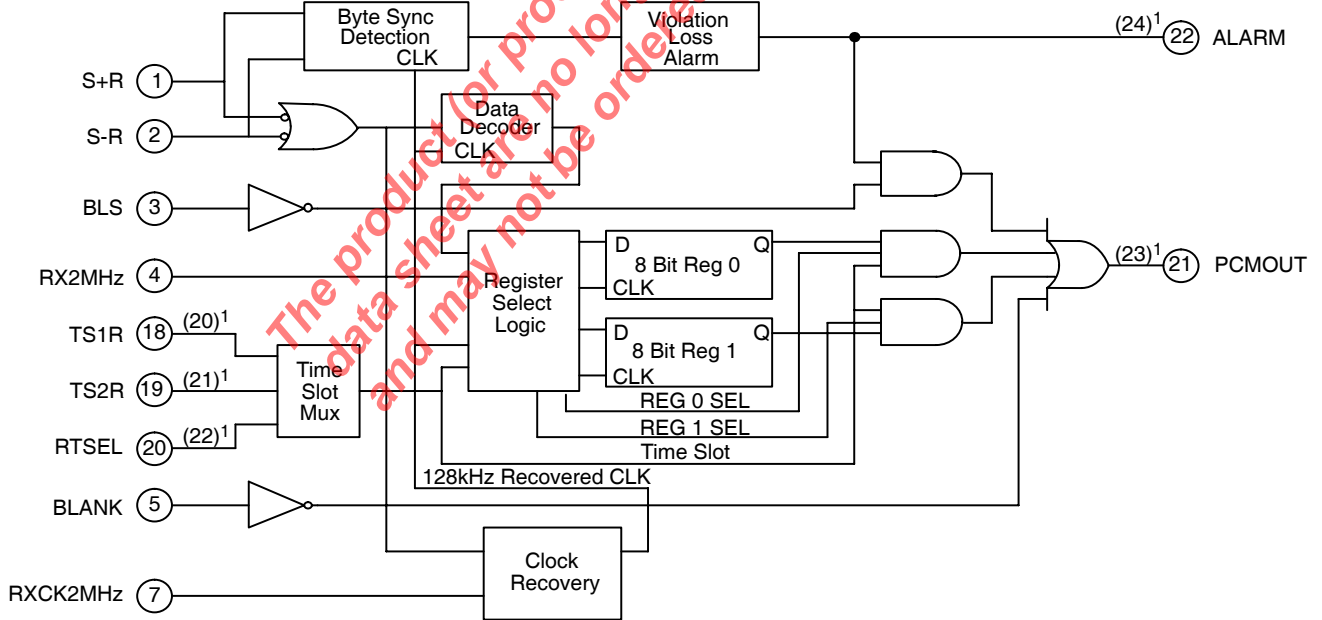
Byte Sync Detection CLK

Violation Loss Alarm

$(24)^1$ 22 ALARM

S+R 1

S-R 2

Data Decoder CLK

BLS 3

RX2MHz 4

Register Select Logic

D 8 Bit Reg 0 Q CLK

D 8 Bit Reg 1 Q CLK

$(23)^1$ 21 PCMOUT

TS1R 18 $(20)^1$

TS2R 19 $(21)^1$

RTSEL 20 $(22)^1$

Time Slot Mux

REG 0 SEL

REG 1 SEL

Time Slot

128kHz Recovered CLK

BLANK 5

Clock Recovery

RXCK2MHz 7

The product (or product) data sheet are no longer and may not be ordered